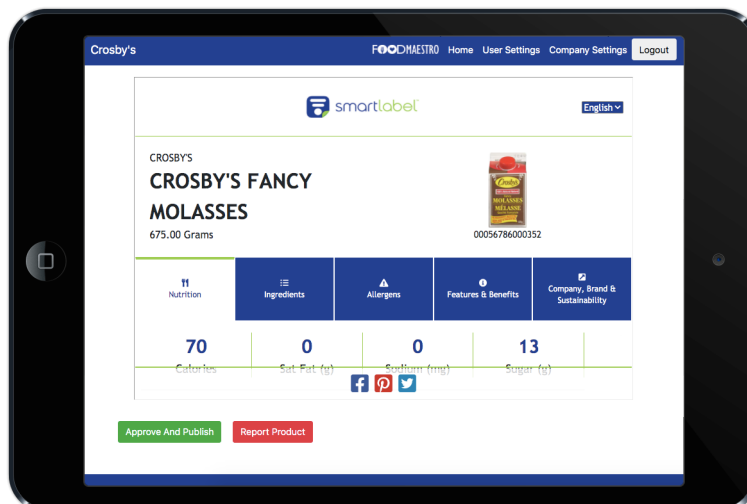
Crosby's

FOODMAESTRO Home User Settings Company Settings Logout

smartlabel

English

CROSBY'S

CROSBY'S FANCY MOLASSES

675.00 Grams

00056786000352

Nutrition

Ingredients

Allergens

Features & Benefits

Company, Brand & Sustainability

| 70 | 0 | 0 | 13 |
|---|---|---|---|
| Calories | Sat Fat (g) | Sodium (mg) | Sugar (g) |

Approve And Publish

Report Product